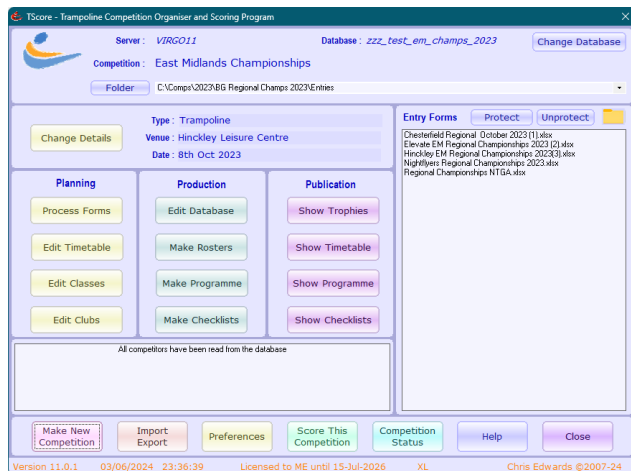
TScore - Trampoline Competition Organiser and Scoring Program

Server : VIRGO11
Database : zzz_test_em_champs_2023
Change Database

Competition : East Midlands Championships

Folder
C:\Comps\2023\BG Regional Champs 2023\Entries

Change Details
Type : Trampoline
Venue : Hinckley Leisure Centre
Date : 8th Oct 2023

Entry Forms
Protect
Unprotect

Chesterfield Regional October 2023 (1).xlsx
Elevate EM Regional Championships 2023 (2).xlsx
Hinckley EM Regional Championships 2023(3).xlsx
Nightflyers Regional Championships 2023.xlsx
Regional Championships NTGA.xlsx

Planning
Process Forms
Edit Timetable
Edit Classes
Edit Clubs

Production
Edit Database
Make Rosters
Make Programme
Make Checklists

Publication
Show Trophies
Show Timetable
Show Programme
Show Checklists

All competitors have been read from the database

Make New Competition
Import Export
Preferences
Score This Competition
Competition Status
Help
Close

Version 11.0.1 03/06/2024 23:36:39 Licensed to ME until 15-Jul-2026 XL Chris Edwards ©2007-24